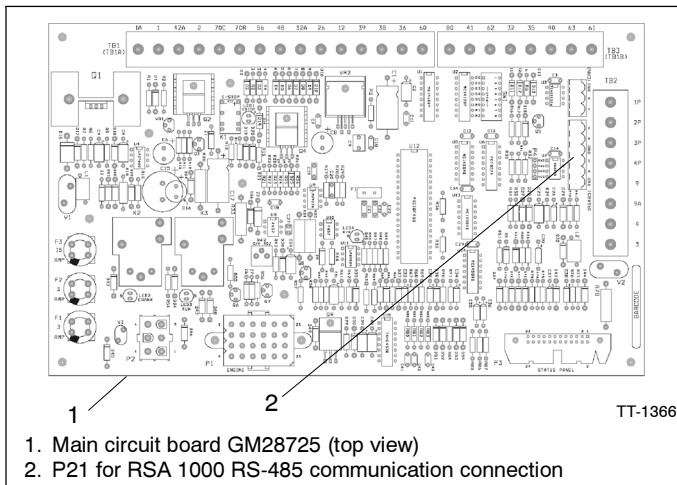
TB1 (TB1A)
1A 1 42A 2 70C 70R 56 48 32A 26 12 39 38 36 60
80 41 62 32 35 40 63 61
TB3 (TB1B)
TB2
1P
2P
3P
4P
7
7A
4
3
Q1
VR2
U12
K2
K3
F3 15 AMP
F2 3 AMP
F1 3 AMP
V1
V2
P1
ENGINE
P2
P3
STATUS PANEL
1
2
TT-1366
1. Main circuit board GM28725 (top view)
2. P21 for RSA 1000 RS-485 communication connection